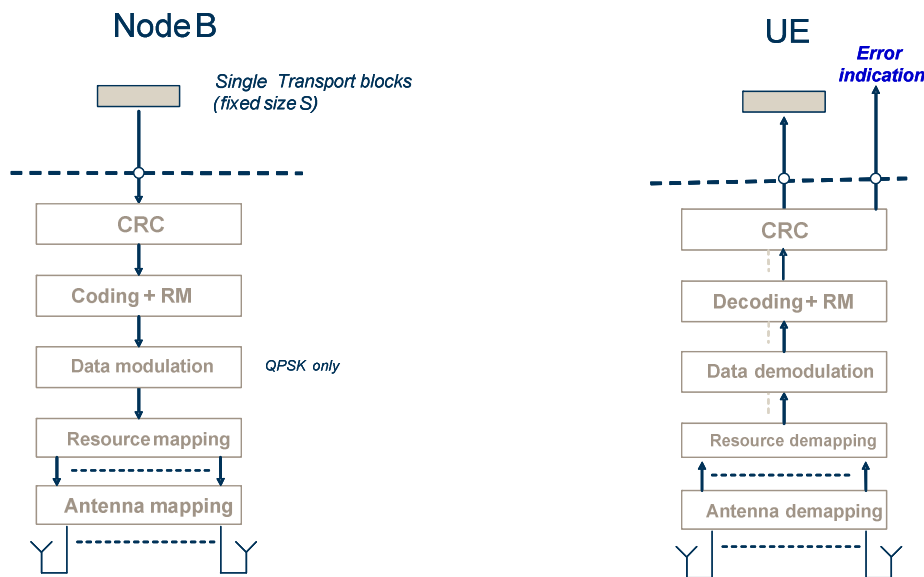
Node B

Single Transport blocks (fixed size S)

CRC

Coding + RM

Data modulation

QPSK only

Resource mapping

Antenna mapping

UE

Error indication

CRC

Decoding + RM

Data demodulation

Resource demapping

Antenna demapping